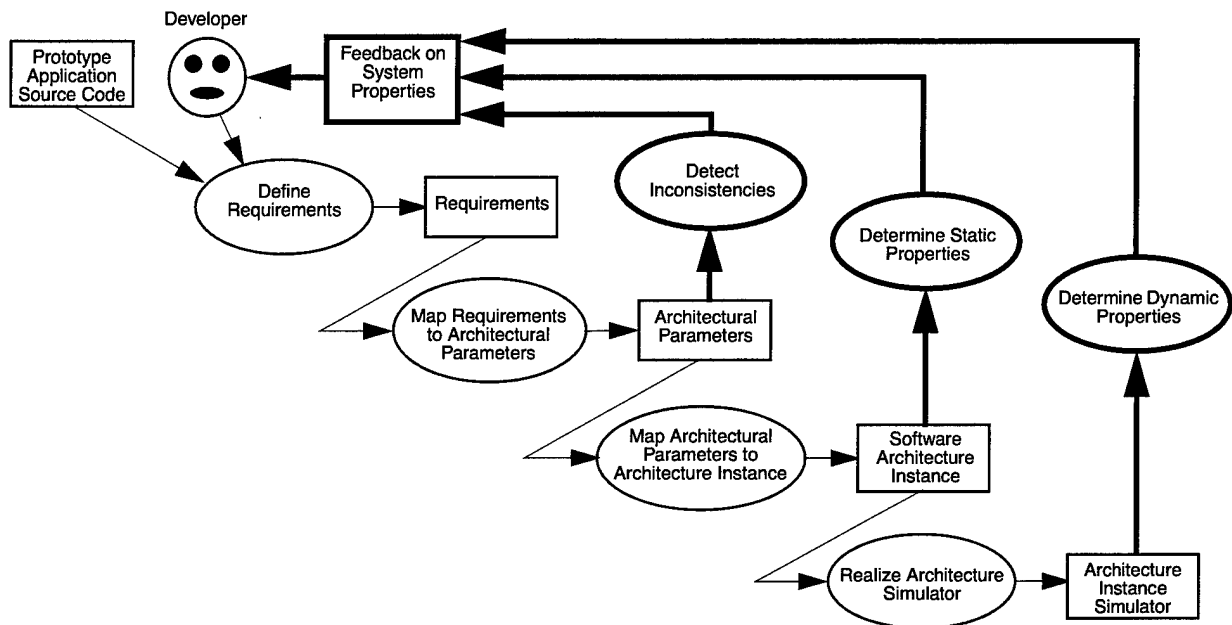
Developer

Prototype Application Source Code

Feedback on System Properties

Define Requirements

Requirements

Detect Inconsistencies

Determine Static Properties

Determine Dynamic Properties

Map Requirements to Architectural Parameters

Architectural Parameters

Map Architectural Parameters to Architecture Instance

Software Architecture Instance

Realize Architecture Simulator

Architecture Instance Simulator